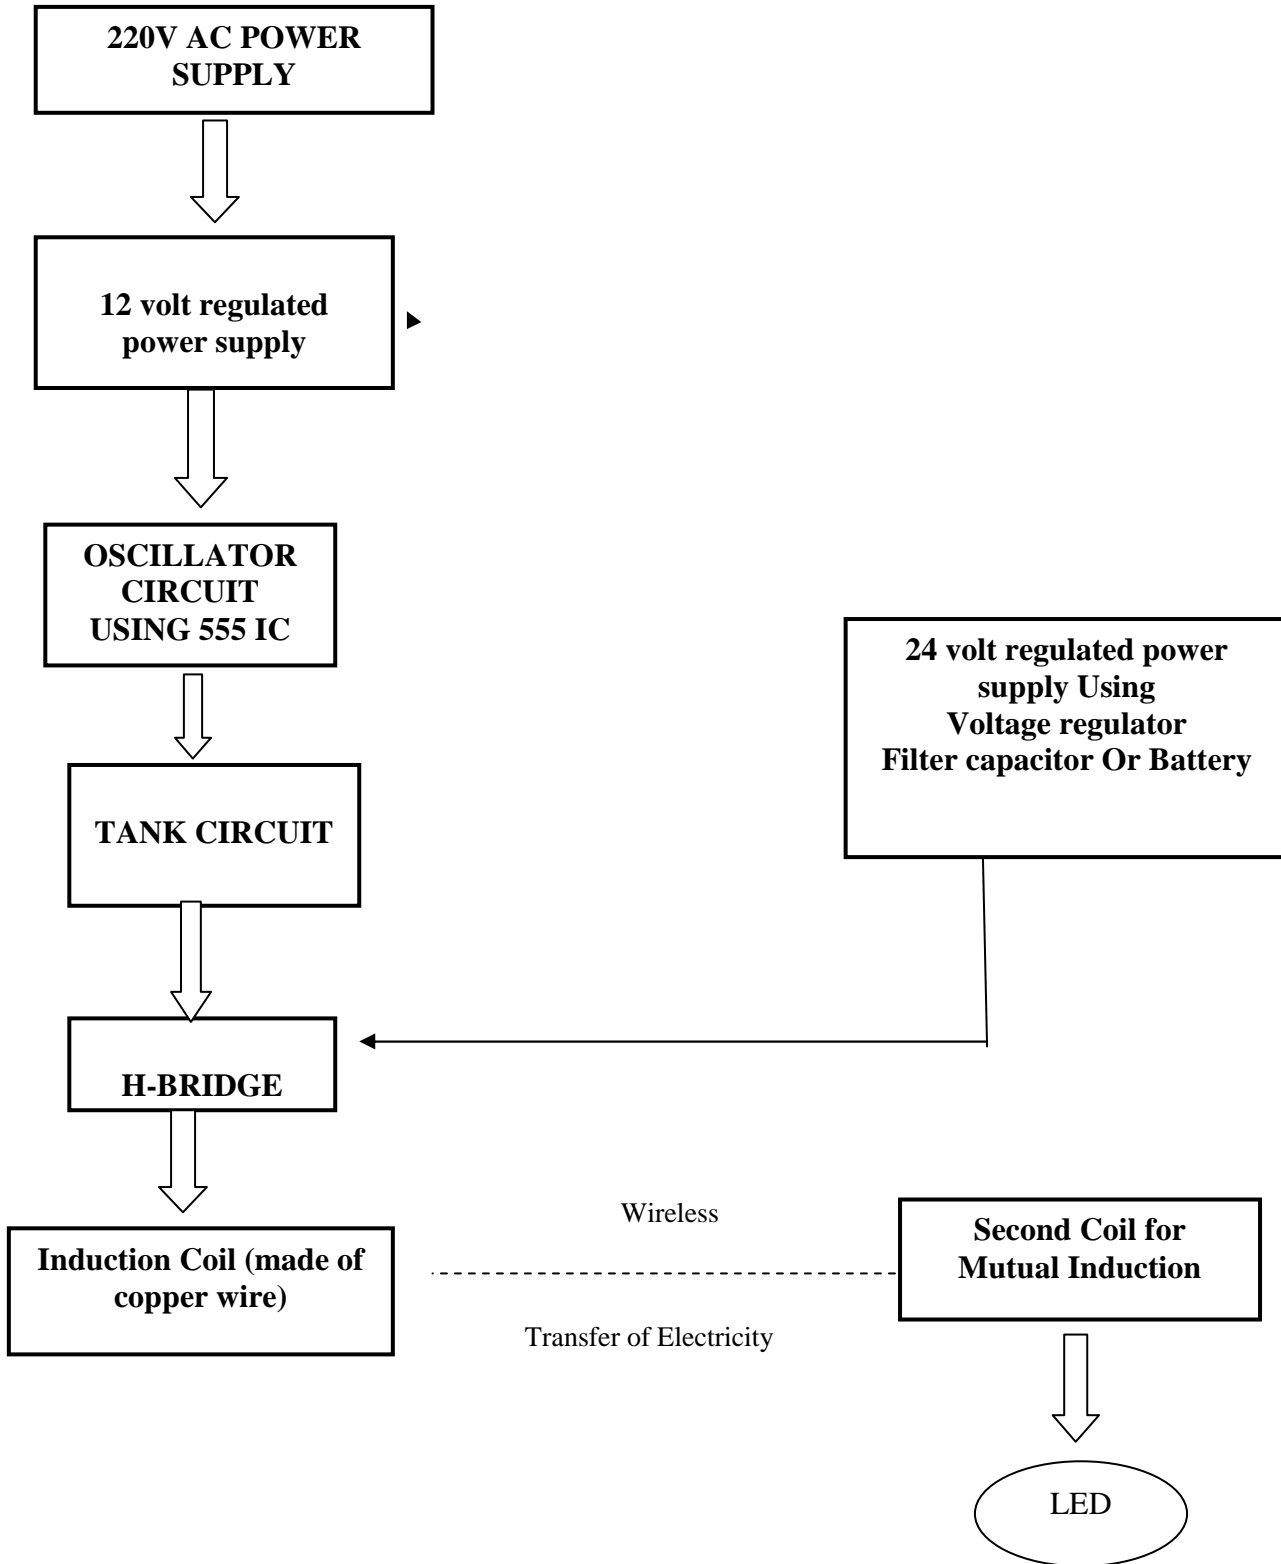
220V AC POWER SUPPLY

12 volt regulated power supply

OSCILLATOR CIRCUIT USING 555 IC

24 volt regulated power supply Using Voltage regulator Filter capacitor Or Battery

TANK CIRCUIT

H-BRIDGE

Induction Coil (made of copper wire)

Wireless

Transfer of Electricity

Second Coil for Mutual Induction

LED